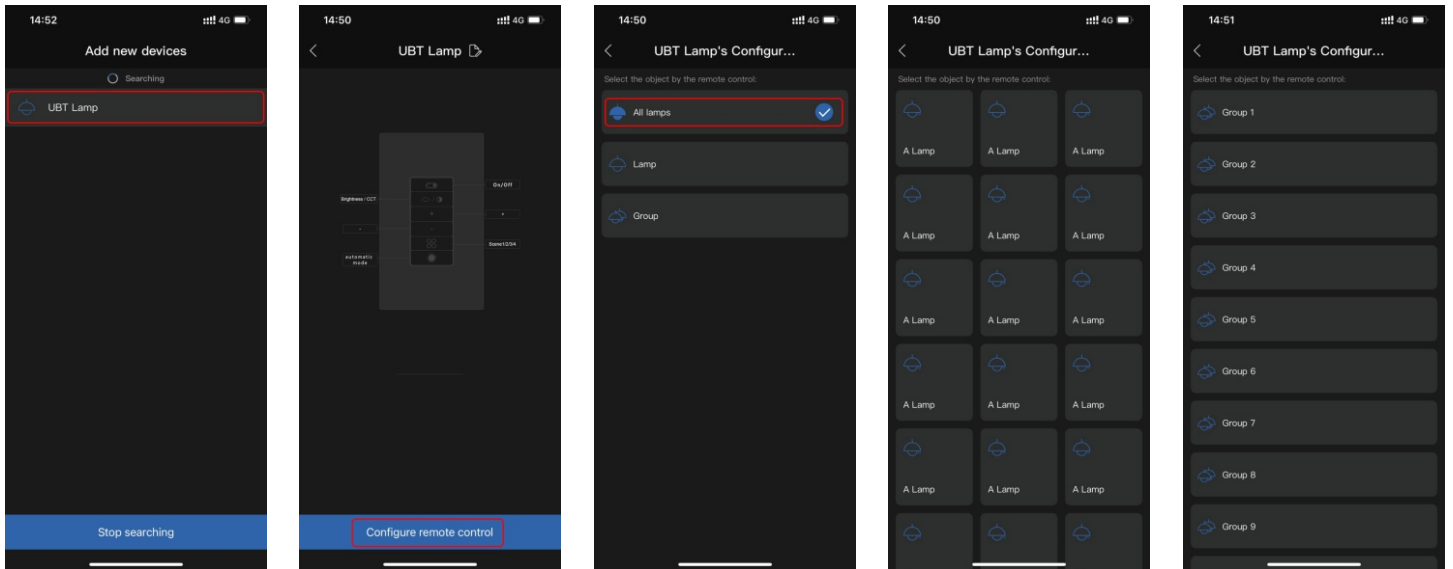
14:52 4G

Add new devices

Searching

UBT Lamp

Stop searching

14:50 4G

UBT Lamp

Brightness / CCT

On/Off

+

-

automatic mode

Scene1/2/3/4

Configure remote control

14:50 4G

UBT Lamp's Configur...

Select the object by the remote control:

All lamps

Lamp

Group

14:50 4G

UBT Lamp's Configur...

Select the object by the remote control:

A Lamp

A Lamp

A Lamp

A Lamp

A Lamp

A Lamp

A Lamp

A Lamp

A Lamp

A Lamp

A Lamp

A Lamp

A Lamp

A Lamp

A Lamp

14:51 4G

UBT Lamp's Configur...

Select the object by the remote control:

Group 1

Group 2

Group 3

Group 4

Group 5

Group 6

Group 7

Group 8

Group 9